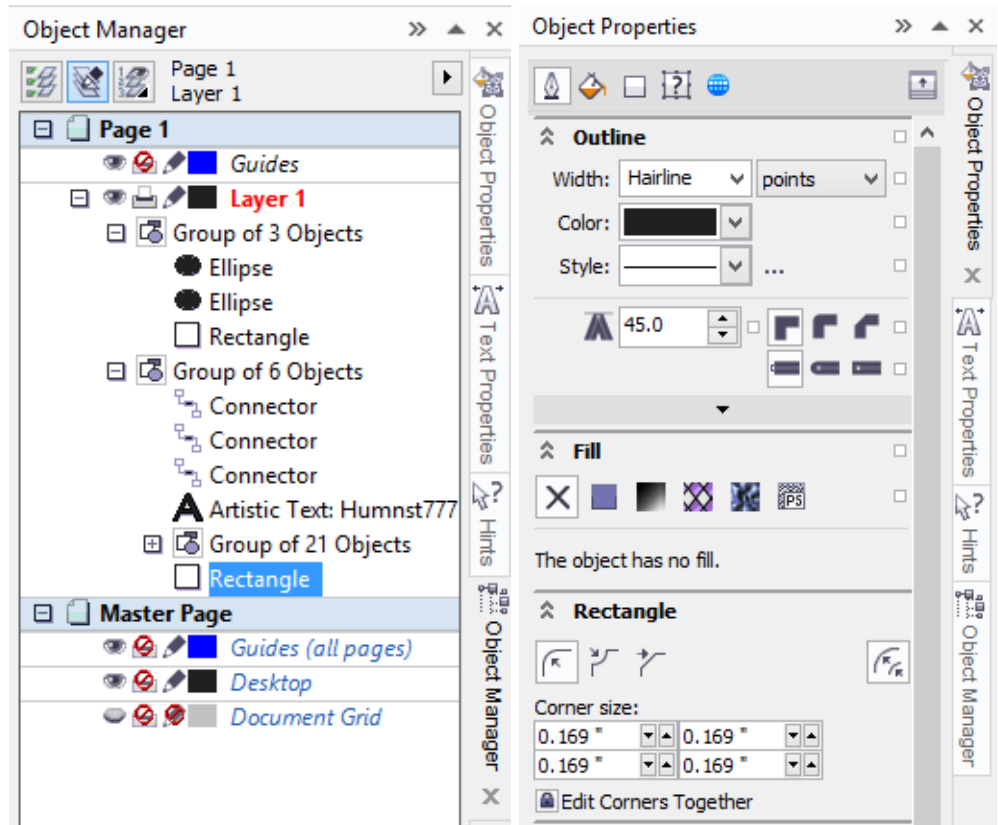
Object Manager

Page 1
Layer 1

Page 1
Guides
Layer 1
Group of 3 Objects
Ellipse
Ellipse
Rectangle
Group of 6 Objects
Connector
Connector
Connector
Artistic Text: Humnst777
Group of 21 Objects
Rectangle
Master Page
Guides (all pages)
Desktop
Document Grid

Object Properties
Text Properties
Hints
Object Manager

Object Properties

Outline
Width: Hairline points
Color:
Style: ...
45.0

Fill
The object has no fill.

Rectangle
Corner size:
0.169 " 0.169 "
0.169 " 0.169 "
Edit Corners Together

Object Properties
Text Properties
Hints
Object Manager